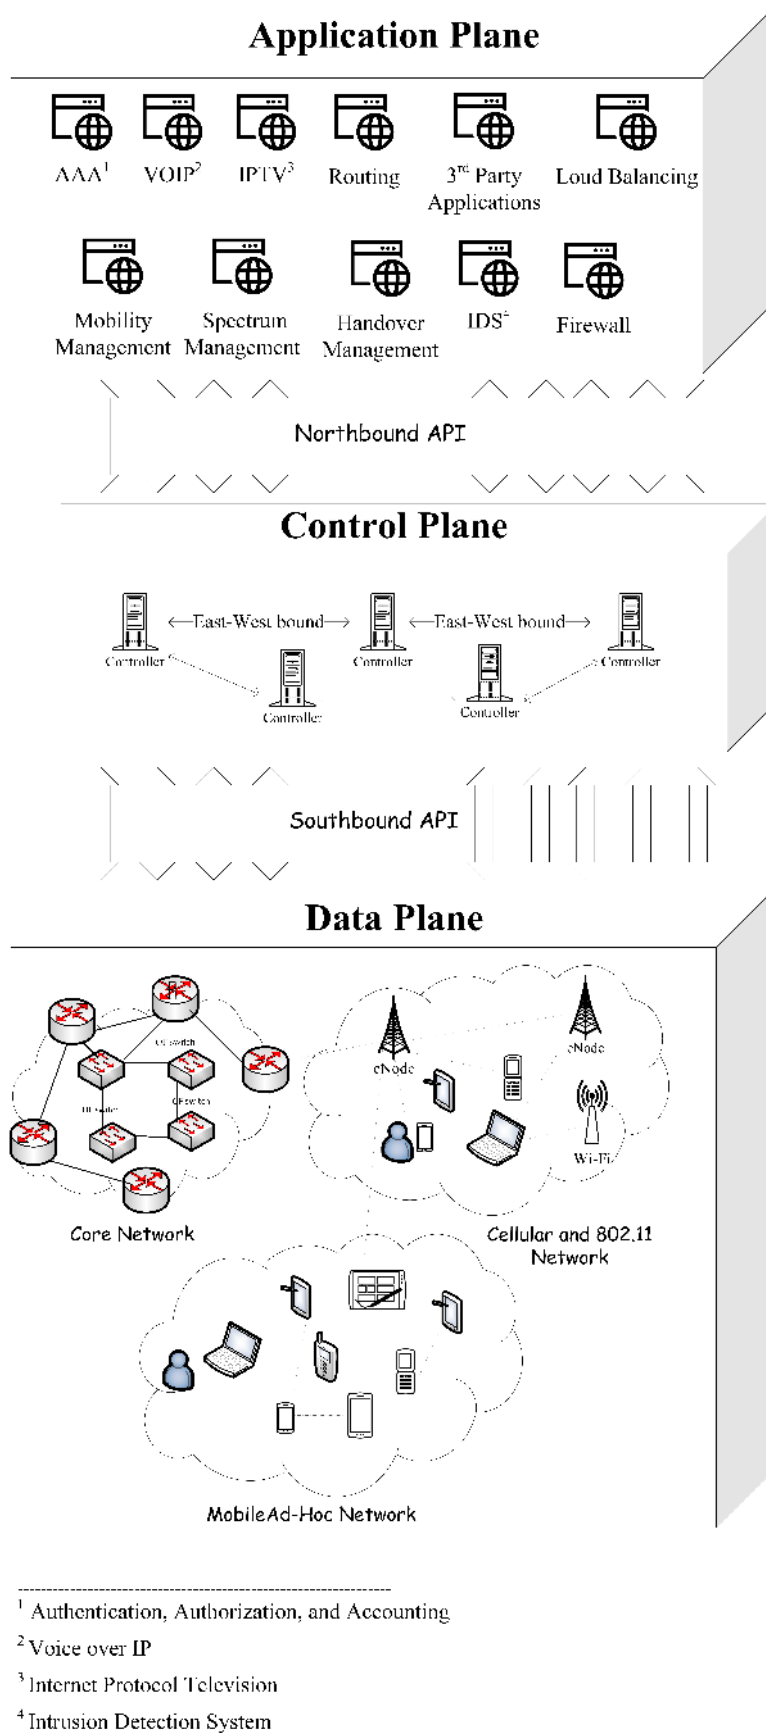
Application Plane

AAA$^1$ VOIP$^2$ IPTV$^3$ Routing 3$^{rd}$ Party Applications Loud Balancing

Mobility Management Spectrum Management Handover Management IDS$^4$ Firewall

Northbound API

Control Plane

Controller ←East-West bound→ Controller ←East-West bound→ Controller

Controller Controller

Southbound API

Data Plane

OF switch

OF switch

OF switch

Core Network

eNode eNode

Wi-Fi

Cellular and 802.11 Network

MobileAd-Hoc Network

$^1$ Authentication, Authorization, and Accounting

$^2$ Voice over IP

$^3$ Internet Protocol Television

$^4$ Intrusion Detection System